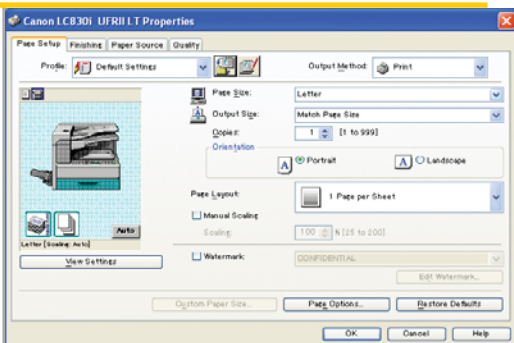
Canon LC830i UFRII LT Properties

Page Setup | Finishing | Paper Source | Quality

Profile: Default Settings

Output Method: Print

Page Size: Letter

Output Size: Match Page Size

Copies: 1 [1 to 999]

Orientation

A Portrait

A Landscape

Page Layout: 1 Page per Sheet

Manual Scaling

Scaling: 100 % [25 to 200]

Auto

Letter [Scaling: Auto]

View Settings

Watermark: CONFIDENTIAL

Edit Watermark...

Custom Paper Size...

Page Options...

Restore Defaults

OK

Cancel

Help